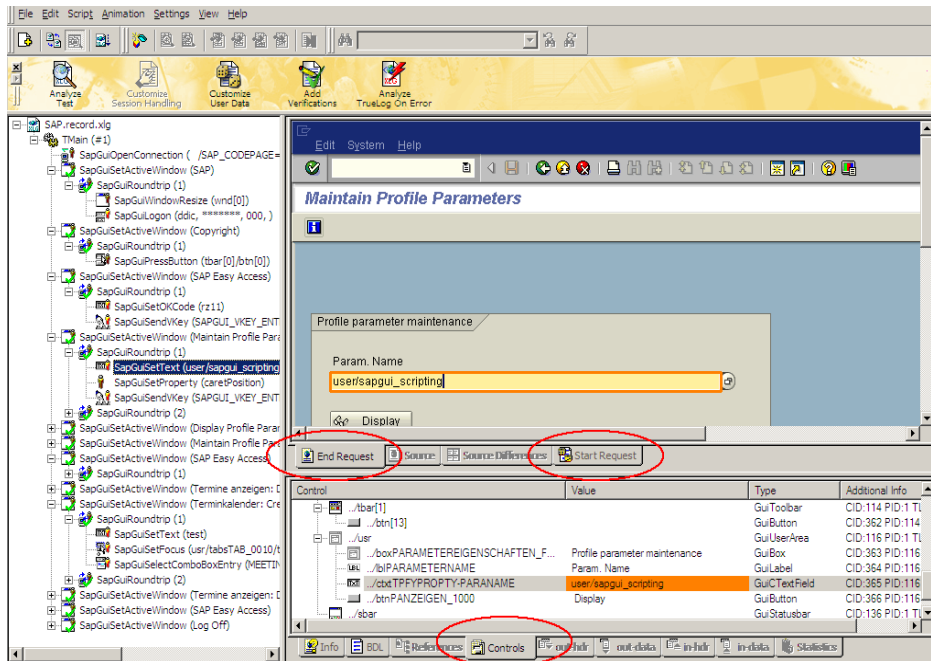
File Edit Script Animation Settings View Help

Analyze Test
Customize Session Handling
Customize User Data
Add Verifications
Analyze TrueLog On Error

SAP.record.xlg
TMain (#1)
SapGuiOpenConnection ( /SAP_CODEPAGE=
SapGuiSetActiveWindow (SAP)
SapGuiRoundtrip (1)
SapGuiWindowResize (wnd[0])
SapGuiLogon (ddic, *******, 000, )
SapGuiSetActiveWindow (Copyright)
SapGuiRoundtrip (1)
SapGuiPressButton (tbar[0]/btn[0])
SapGuiSetActiveWindow (SAP Easy Access)
SapGuiRoundtrip (1)
SapGuiSetOKCode (rz11)
SapGuiSendVKey (SAPGUI_VKEY_ENT
SapGuiSetActiveWindow (Maintain Profile Para
SapGuiRoundtrip (1)
SapGuiSetText (user/sapgui_scripting
SapGuiSetProperty (caretPosition)
SapGuiSendVKey (SAPGUI_VKEY_ENT
SapGuiRoundtrip (2)
SapGuiSetActiveWindow (Display Profile Paran
SapGuiSetActiveWindow (Maintain Profile Pa
SapGuiSetActiveWindow (SAP Easy Access
SapGuiRoundtrip (1)
SapGuiSetActiveWindow (Termine anzeigen: D
SapGuiSetActiveWindow (Terminkalender: Cre
SapGuiRoundtrip (1)
SapGuiSetText (test)
SapGuiSetFocus (usr/tabsTAB_0010/t
SapGuiSelectComboBoxEntry (MEETIN
SapGuiRoundtrip (2)
SapGuiSetActiveWindow (Termine anzeigen: D
SapGuiSetActiveWindow (SAP Easy Access)
SapGuiSetActiveWindow (Log Off)

Edit System Help

Maintain Profile Parameters

Profile parameter maintenance
Param. Name
user/sapgui_scripting
Display

End Request | Source | Source Differences | Start Request

| Control | Value | Type | Additional Info |
|---|---|---|---|
| ../tbar[1] | | GuiToolbar | CID:114 PID:1 TL |
| ../btn[13] | | GuiButton | CID:362 PID:114 |
| ../usr | | GuiUserArea | CID:116 PID:1 TL |
| ../boxPARAMETEREIGENSCHAFTEN_F... | Profile parameter maintenance | GuiBox | CID:363 PID:116 |
| ../lblPARAMETERNAME | Param. Name | GuiLabel | CID:364 PID:116 |
| ../ctxtTPFYPROPTY-PARANAME | user/sapgui_scripting | GuiCTextField | CID:365 PID:116 |
| ../btnPANZEIGEN_1000 | Display | GuiButton | CID:366 PID:116 |
| ../sbar | | GuiStatusbar | CID:136 PID:1 TL |

Info | BDL | References | Controls | out-hdr | out-data | in-hdr | in-data | Statistics